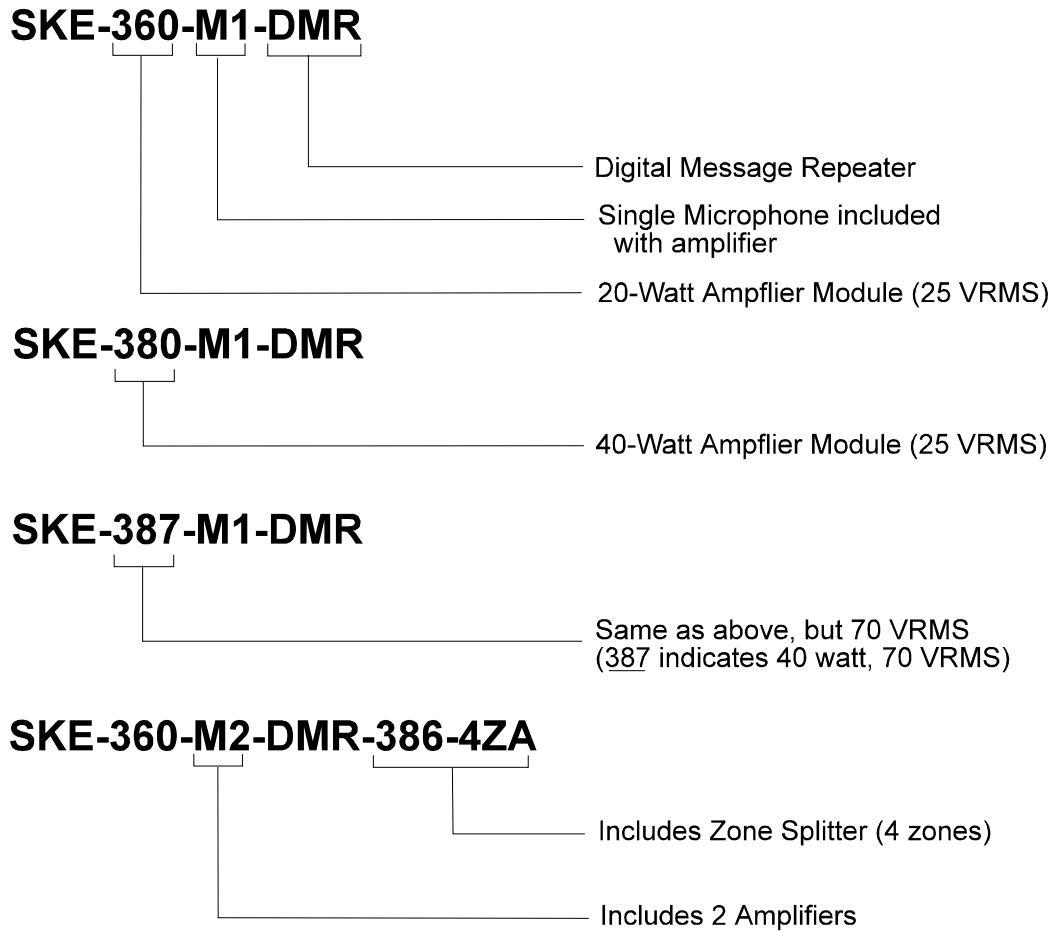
SKE-360-M1-DMR

Digital Message Repeater

Single Microphone included with amplifier

20-Watt Ampflier Module (25 VRMS)

SKE-380-M1-DMR

40-Watt Ampflier Module (25 VRMS)

SKE-387-M1-DMR

Same as above, but 70 VRMS (387 indicates 40 watt, 70 VRMS)

SKE-360-M2-DMR-386-4ZA

Includes Zone Splitter (4 zones)

Includes 2 Amplifiers